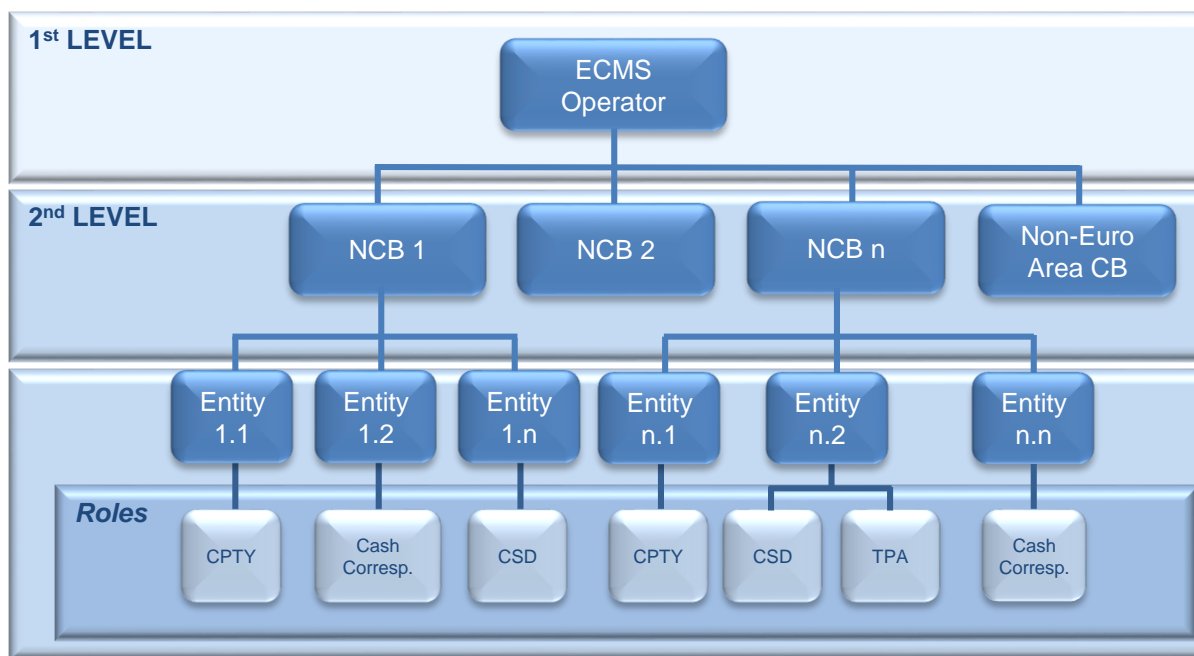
1st LEVEL

ECMS Operator

2nd LEVEL

NCB 1

NCB 2

NCB n

Non-Euro Area CB

Entity 1.1

Entity 1.2

Entity 1.n

Entity n.1

Entity n.2

Entity n.n

Roles

CPTY

Cash Corresp.

CSD

CPTY

CSD

TPA

Cash Corresp.